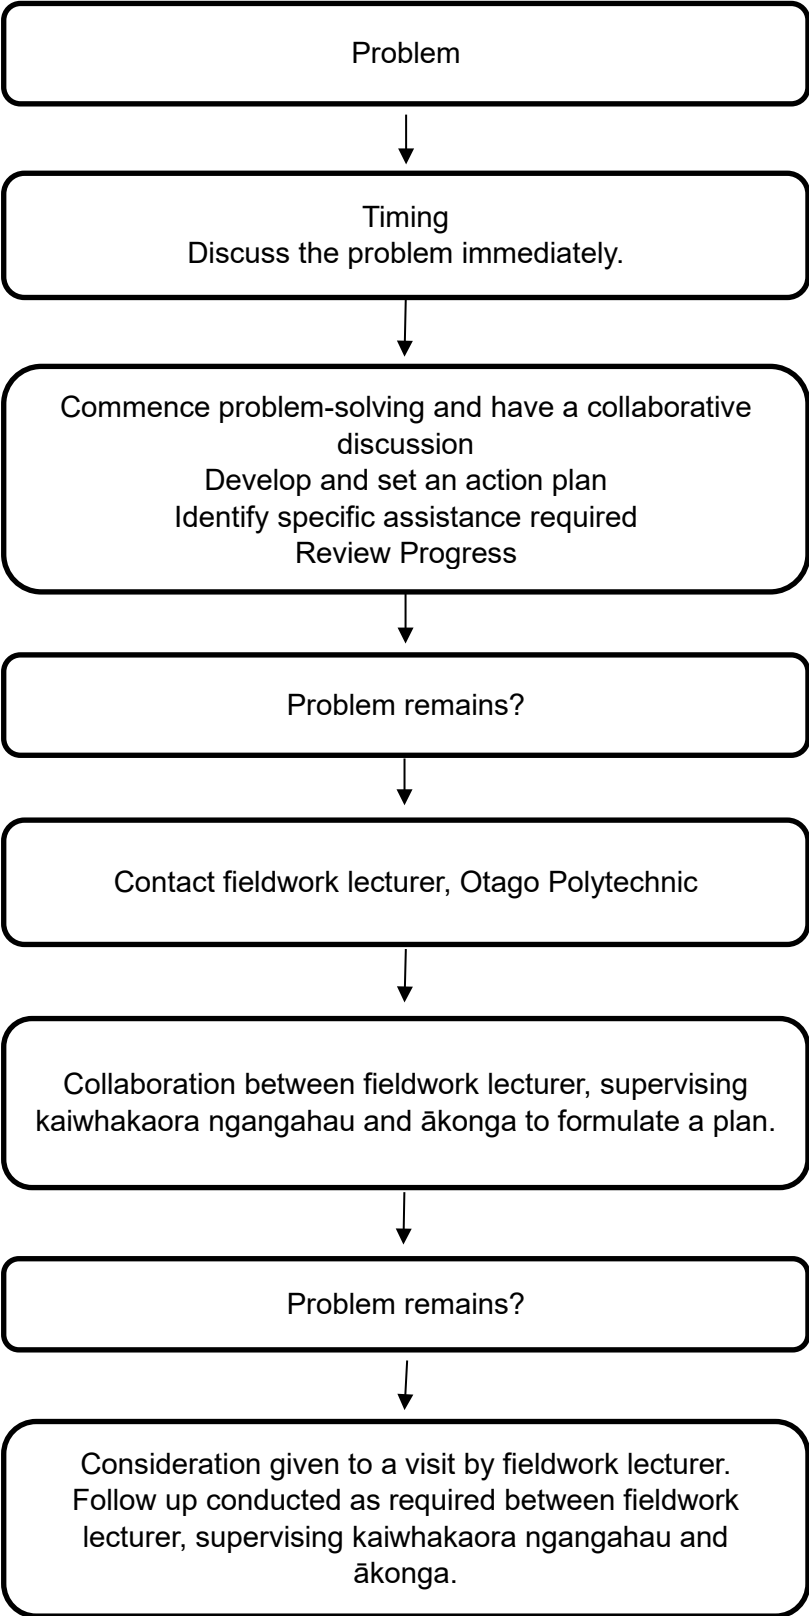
Problem

Timing
Discuss the problem immediately.

Commence problem-solving and have a collaborative discussion
Develop and set an action plan
Identify specific assistance required
Review Progress

Problem remains?

Contact fieldwork lecturer, Otago Polytechnic

Collaboration between fieldwork lecturer, supervising kaiwhakaora ngangahau and ākonga to formulate a plan.

Problem remains?

Consideration given to a visit by fieldwork lecturer.
Follow up conducted as required between fieldwork lecturer, supervising kaiwhakaora ngangahau and ākonga.